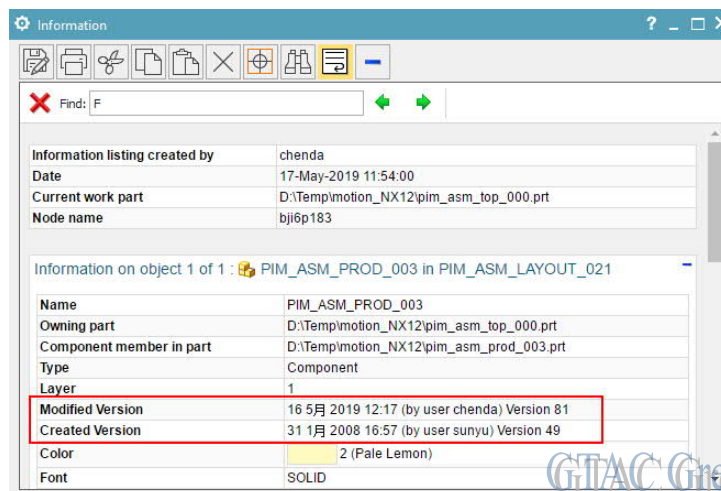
Information

? _ □ ×

Find: F

| Information listing created by | chenda |
|---|---|
| Date | 17-May-2019 11:54:00 |
| Current work part | D:\Temp\motion_NX12\pim_asm_top_000.prt |
| Node name | bji6p183 |

Information on object 1 of 1 : PIM_ASM_PROD_003 in PIM_ASM_LAYOUT_021

| Name | PIM_ASM_PROD_003 |
|---|---|
| Owning part | D:\Temp\motion_NX12\pim_asm_top_000.prt |
| Component member in part | D:\Temp\motion_NX12\pim_asm_prod_003.prt |
| Type | Component |
| Layer | 1 |
| Modified Version | 16 5月 2019 12:17 (by user chenda) Version 81 |
| Created Version | 31 1月 2008 16:57 (by user sunyu) Version 49 |
| Color | 2 (Pale Lemon) |
| Font | SOLID |

GTAC Gre